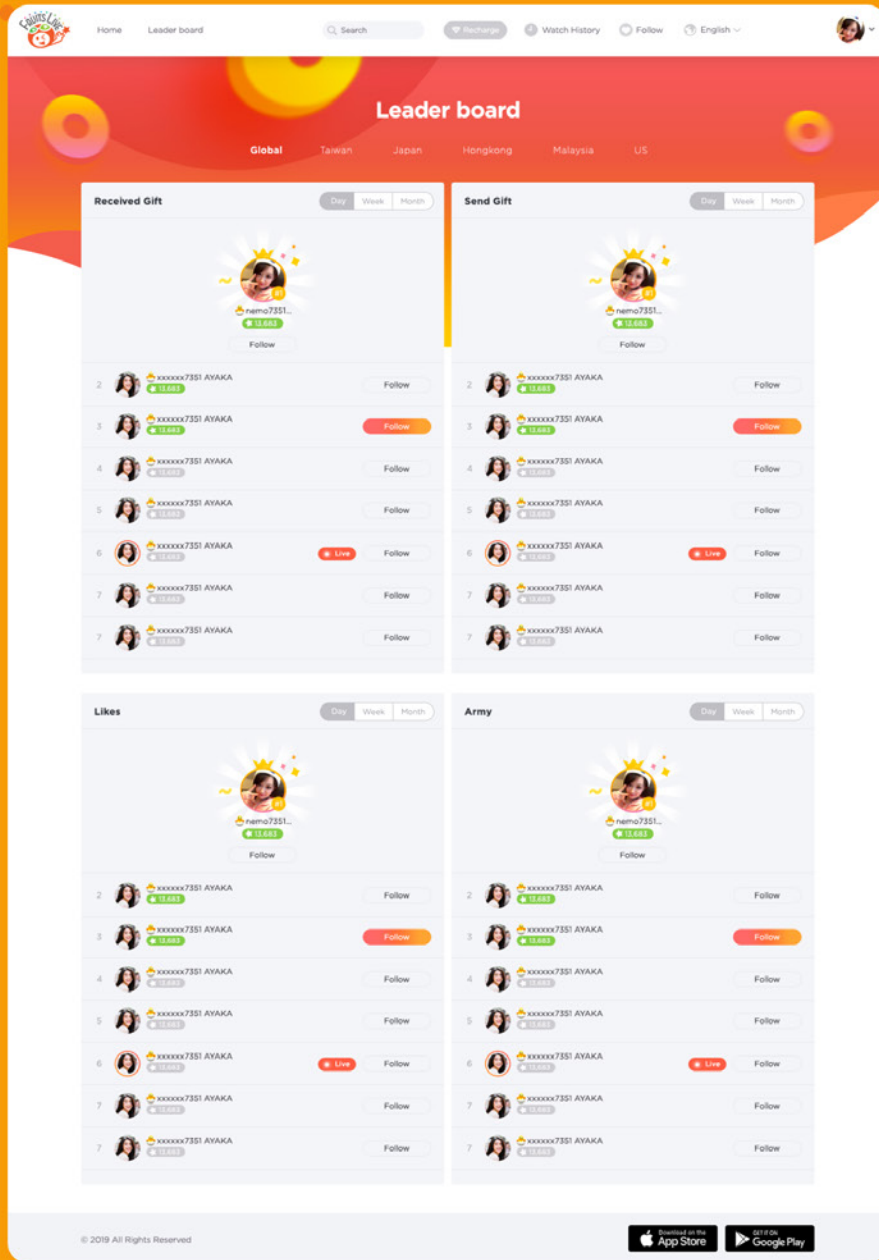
Fruits Live

Home Leader board

Search

Recharge Watch History Follow English

Leader board

Global Taiwan Japan Hongkong Malaysia US

Received Gift

Day Week Month

nemo7351...
13,683
Follow

2 xxxxxx7351 AYAKA 13,683 Follow
3 xxxxxx7351 AYAKA 13,683 Follow
4 xxxxxx7351 AYAKA 13,683 Follow
5 xxxxxx7351 AYAKA 13,683 Follow
6 xxxxxx7351 AYAKA 13,683 Live Follow
7 xxxxxx7351 AYAKA 13,683 Follow
7 xxxxxx7351 AYAKA 13,683 Follow

Send Gift

Day Week Month

nemo7351...
13,683
Follow

2 xxxxxx7351 AYAKA 13,683 Follow
3 xxxxxx7351 AYAKA 13,683 Follow
4 xxxxxx7351 AYAKA 13,683 Follow
5 xxxxxx7351 AYAKA 13,683 Follow
6 xxxxxx7351 AYAKA 13,683 Live Follow
7 xxxxxx7351 AYAKA 13,683 Follow
7 xxxxxx7351 AYAKA 13,683 Follow

Likes

Day Week Month

nemo7351...
13,683
Follow

2 xxxxxx7351 AYAKA 13,683 Follow
3 xxxxxx7351 AYAKA 13,683 Follow
4 xxxxxx7351 AYAKA 13,683 Follow
5 xxxxxx7351 AYAKA 13,683 Follow
6 xxxxxx7351 AYAKA 13,683 Live Follow
7 xxxxxx7351 AYAKA 13,683 Follow
7 xxxxxx7351 AYAKA 13,683 Follow

Army

Day Week Month

nemo7351...
13,683
Follow

2 xxxxxx7351 AYAKA 13,683 Follow
3 xxxxxx7351 AYAKA 13,683 Follow
4 xxxxxx7351 AYAKA 13,683 Follow
5 xxxxxx7351 AYAKA 13,683 Follow
6 xxxxxx7351 AYAKA 13,683 Live Follow
7 xxxxxx7351 AYAKA 13,683 Follow
7 xxxxxx7351 AYAKA 13,683 Follow

© 2019 All Rights Reserved

Download on the App Store

GET IT ON Google Play